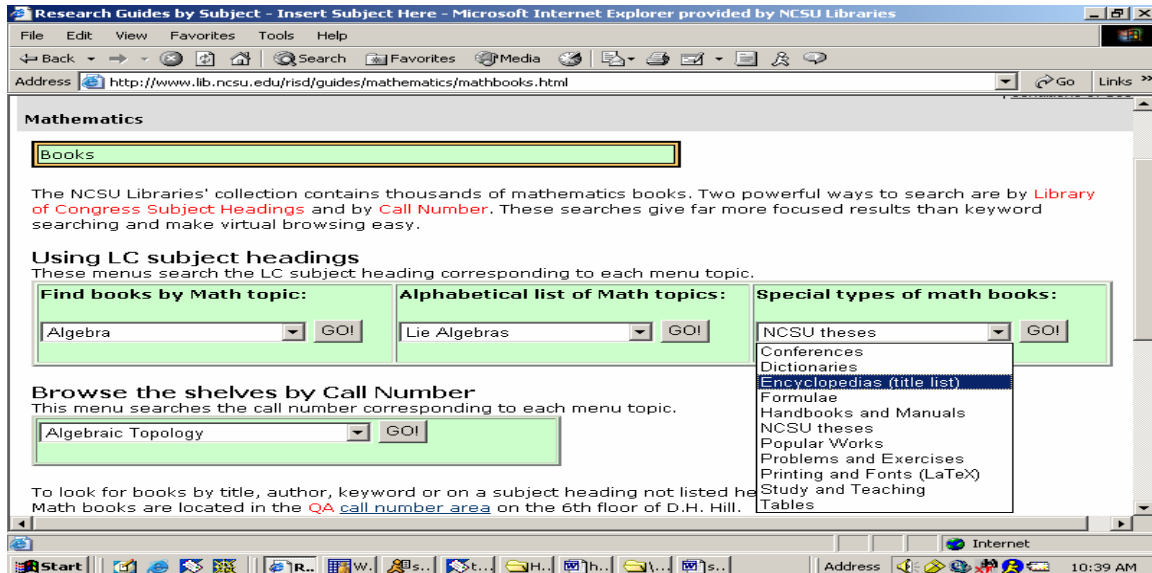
Research Guides by Subject - Insert Subject Here - Microsoft Internet Explorer provided by NCSU Libraries

File Edit View Favorites Tools Help

Back Search Favorites Media

Address http://www.lib.ncsu.edu/risd/guides/mathematics/mathbooks.html Go Links

Mathematics

Books

The NCSU Libraries' collection contains thousands of mathematics books. Two powerful ways to search are by Library of Congress Subject Headings and by Call Number. These searches give far more focused results than keyword searching and make virtual browsing easy.

Using LC subject headings
These menus search the LC subject heading corresponding to each menu topic.

| Find books by Math topic: | Alphabetical list of Math topics: | Special types of math books: |
|---|---|---|
| Algebra GO! | Lie Algebras GO! | NCSU theses GO! |

Conferences
Dictionaries
Encyclopedias (title list)
Formulae
Handbooks and Manuals
NCSU theses
Popular Works
Problems and Exercises
Printing and Fonts (LaTeX)
Study and Teaching
Tables

Browse the shelves by Call Number
This menu searches the call number corresponding to each menu topic.

Algebraic Topology GO!

To look for books by title, author, keyword or on a subject heading not listed he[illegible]
Math books are located in the QA call number area on the 6th floor of D.H. Hill.

Internet

Start R.. W.. s.. t.. H.. h.. \... s.. Address 10:39 AM